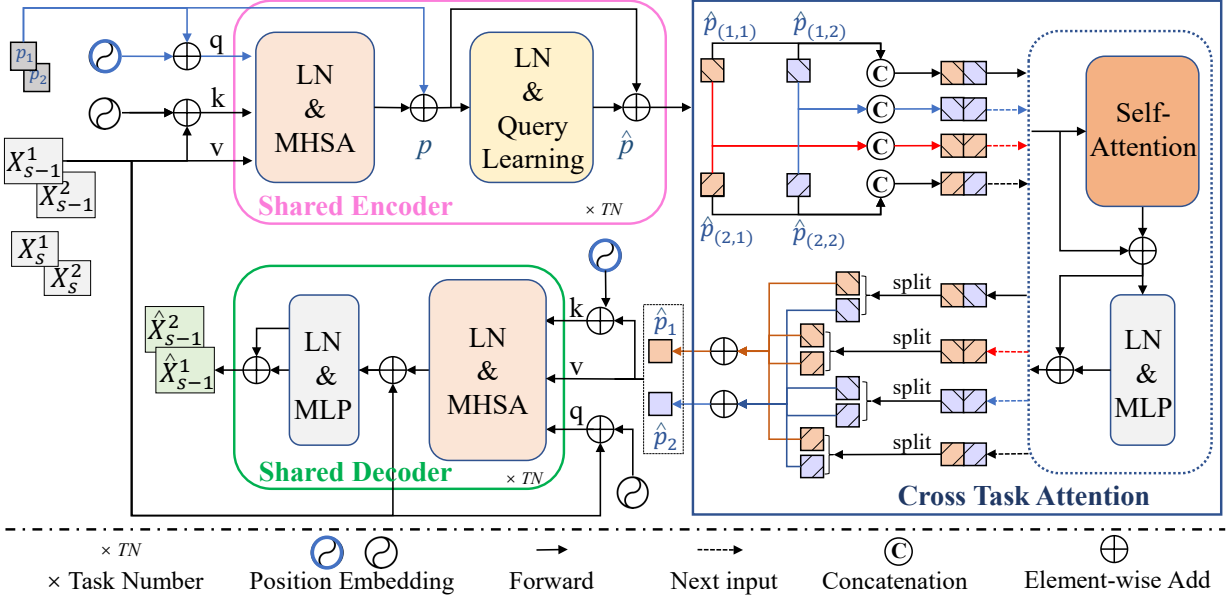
$p_1$
$p_2$
q
k
v
$X^1_{s-1}$
$X^2_{s-1}$
$X^1_s$
$X^2_s$
LN & MHSA
$p$
LN & Query Learning
$\hat{p}$
Shared Encoder
× TN
$\hat{p}_{(1,1)}$
$\hat{p}_{(1,2)}$
$\hat{p}_{(2,1)}$
$\hat{p}_{(2,2)}$
C
C
C
C
Self-Attention
LN & MLP
split
split
split
split
Cross Task Attention
$\hat{p}_1$
$\hat{p}_2$
k
v
q
LN & MHSA
LN & MLP
$\hat{X}^2_{s-1}$
$\hat{X}^1_{s-1}$
Shared Decoder
× TN

× TN
× Task Number
Position Embedding
Forward
Next input
C
Concatenation
Element-wise Add